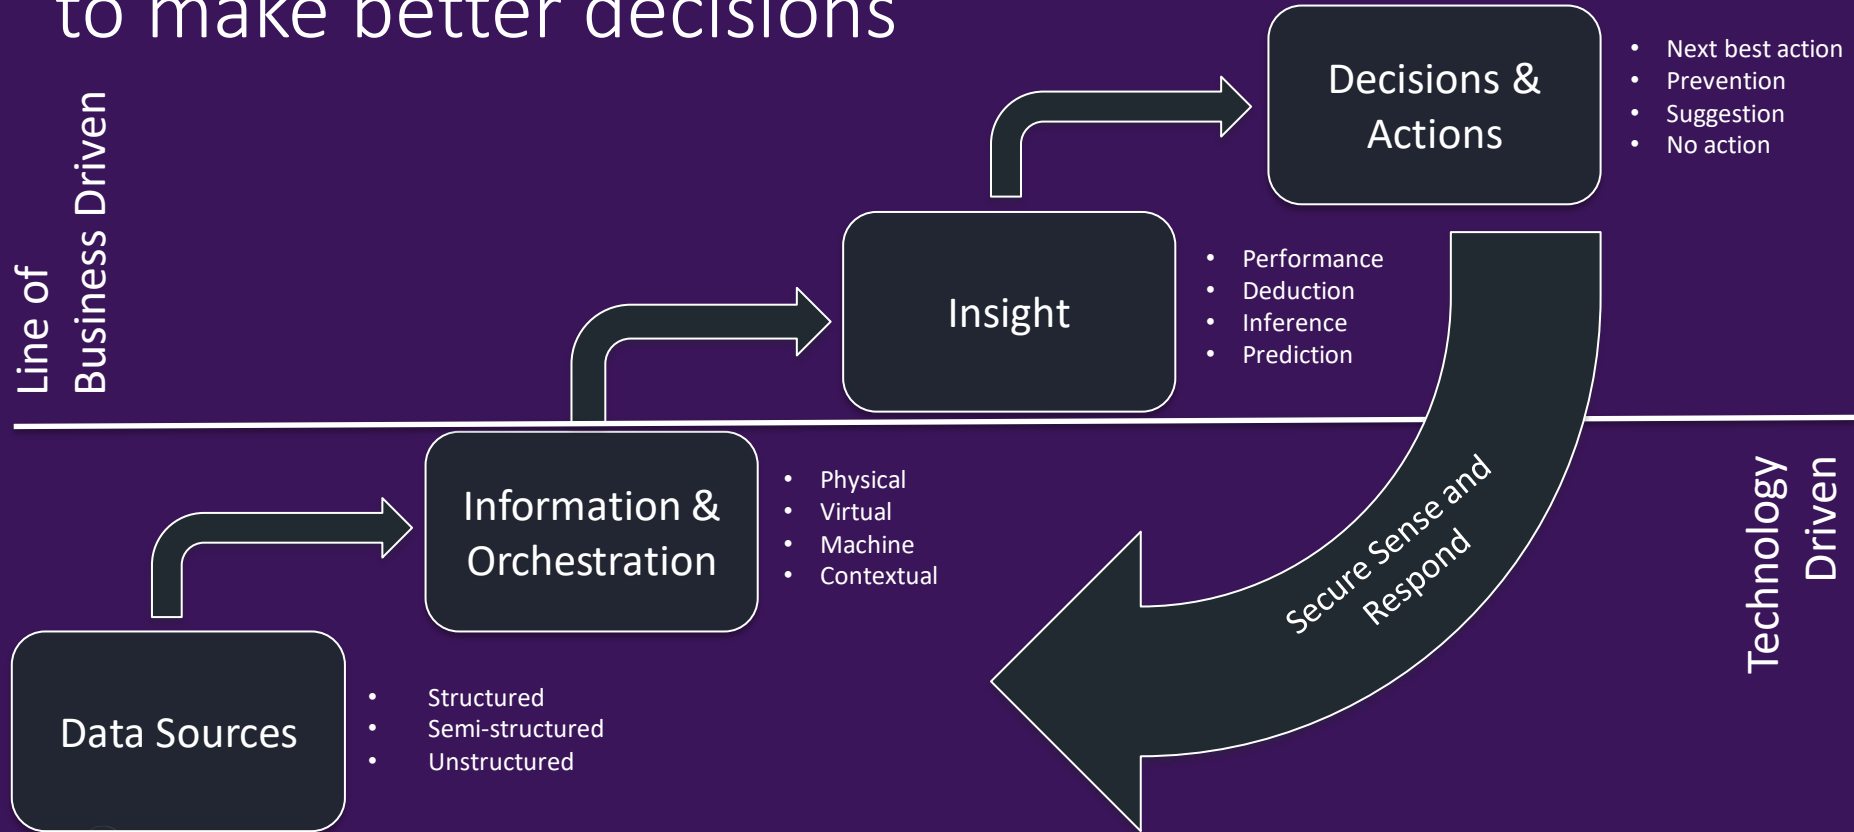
to make better decisions

Line of Business Driven

Decisions & Actions

- Next best action
- Prevention
- Suggestion
- No action

Insight

- Performance
- Deduction
- Inference
- Prediction

Information & Orchestration

- Physical
- Virtual
- Machine
- Contextual

Data Sources

- Structured
- Semi-structured
- Unstructured

Secure Sense and Respond

Technology Driven